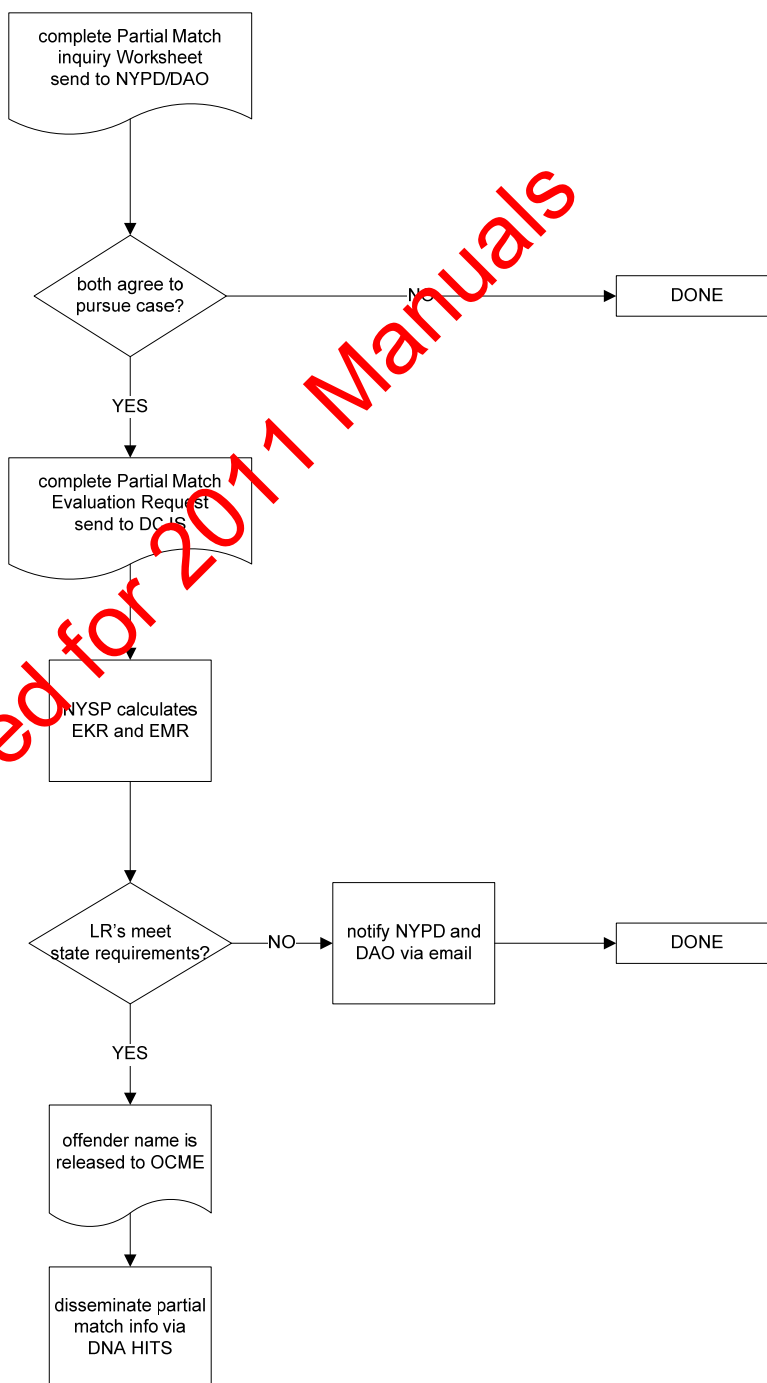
complete Partial Match inquiry Worksheet send to NYPD/DAO

both agree to pursue case?

NO

DONE

YES

complete Partial Match Evaluation Request send to DCJS

NYSP calculates EKR and EMR

LR's meet state requirements?

NO

notify NYPD and DAO via email

DONE

YES

offender name is released to OCME

disseminate partial match info via DNA HITS

ed for 2011 Manuals